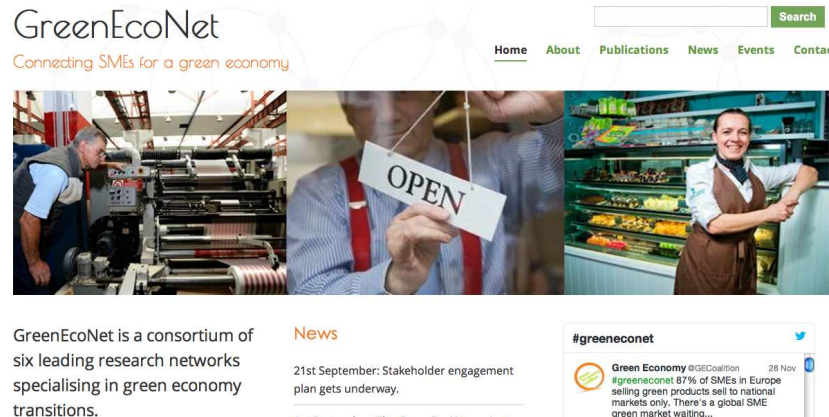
GreenEcoNet
Connecting SMEs for a green economy

Search

Home About Publications News Events Contac

OPEN

GreenEcoNet is a consortium of six leading research networks specialising in green economy transitions.

News

21st September: Stakeholder engagement plan gets underway.

#greeneconet

Green Economy @GECoalition 28 Nov
#greeneconet 87% of SMEs in Europe selling green products sell to national markets only. There's a global SME green market waiting...